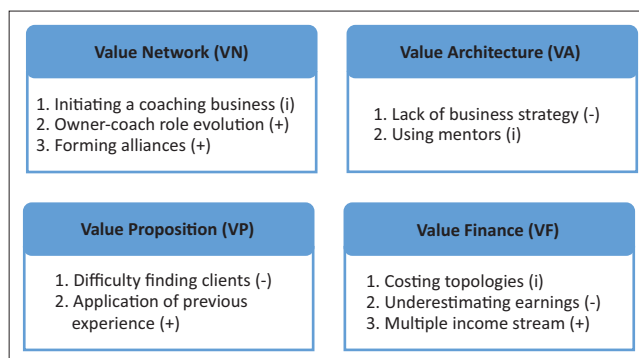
Value Network (VN)

1. Initiating a coaching business (i)
2. Owner-coach role evolution (+)
3. Forming alliances (+)

Value Architecture (VA)

1. Lack of business strategy (-)
2. Using mentors (i)

Value Proposition (VP)

1. Difficulty finding clients (-)
2. Application of previous experience (+)

Value Finance (VF)

1. Costing topologies (i)
2. Underestimating earnings (-)
3. Multiple income stream (+)